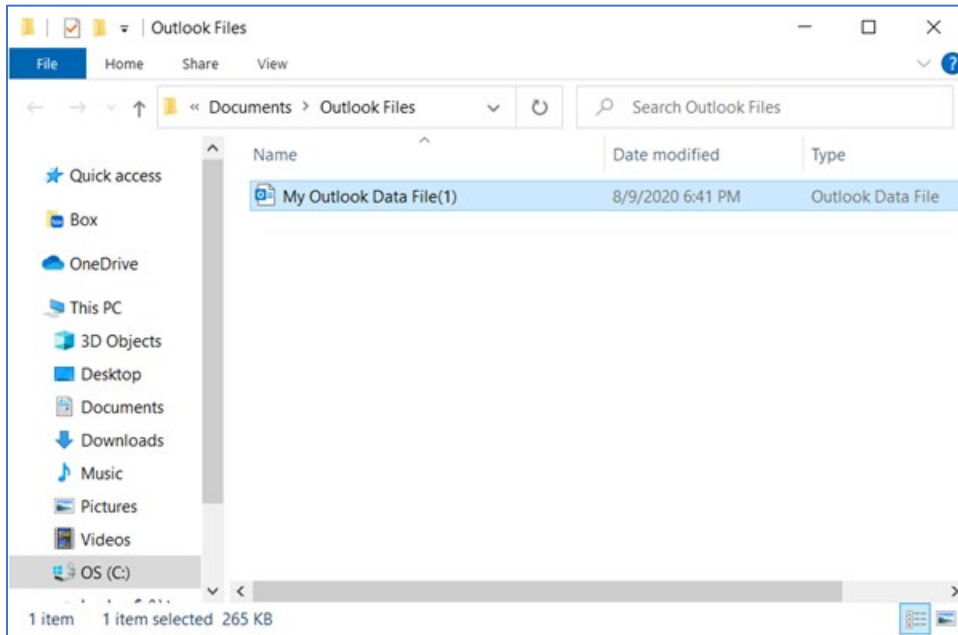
Outlook Files

File Home Share View

« Documents › Outlook Files

Search Outlook Files

Quick access
Box
OneDrive
This PC
3D Objects
Desktop
Documents
Downloads
Music
Pictures
Videos
OS (C:)
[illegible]

| Name | Date modified | Type |
|---|---|---|
| My Outlook Data File(1) | 8/9/2020 6:41 PM | Outlook Data File |

1 item 1 item selected 265 KB